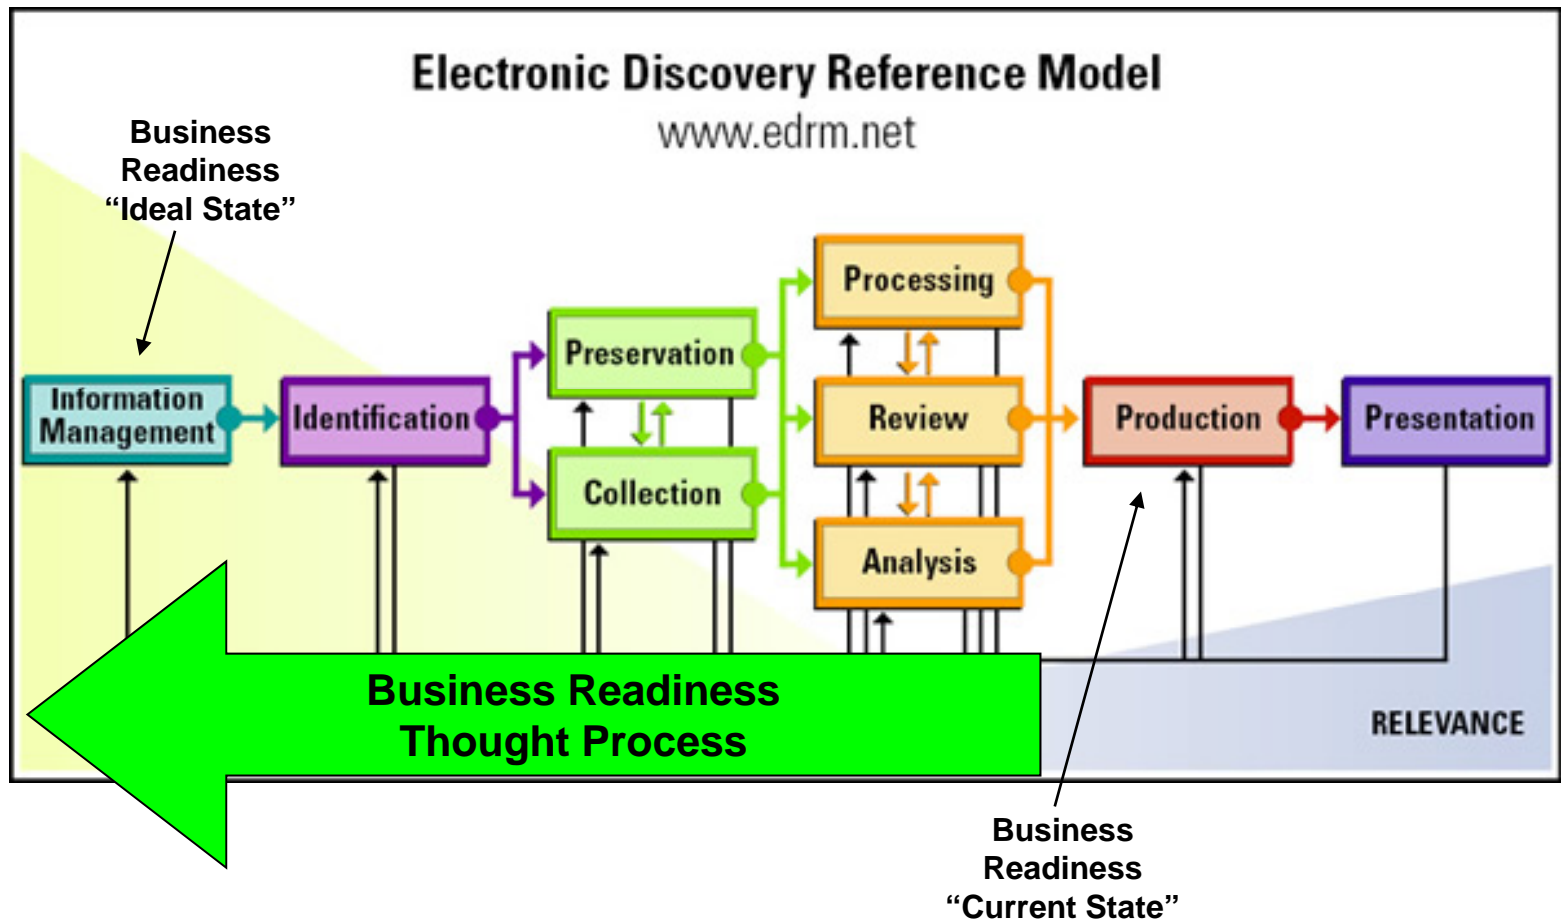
Electronic Discovery Reference Model
www.edrm.net

Business Readiness "Ideal State"

Information Management

Identification

Preservation

Collection

Processing

Review

Analysis

Production

Presentation

Business Readiness Thought Process

RELEVANCE

Business Readiness "Current State"